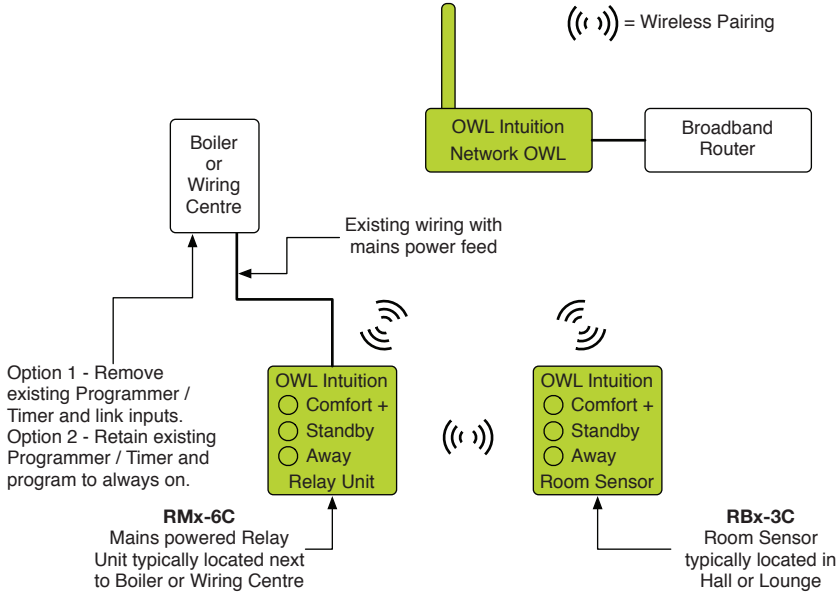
= Wireless Pairing

OWL Intuition Network OWL

Broadband Router

Boiler or Wiring Centre

Existing wiring with mains power feed

Option 1 - Remove existing Programmer / Timer and link inputs.
Option 2 - Retain existing Programmer / Timer and program to always on.

OWL Intuition
Comfort +
Standby
Away
Relay Unit

OWL Intuition
Comfort +
Standby
Away
Room Sensor

**RMx-6C**
Mains powered Relay Unit typically located next to Boiler or Wiring Centre

**RBx-3C**
Room Sensor typically located in Hall or Lounge